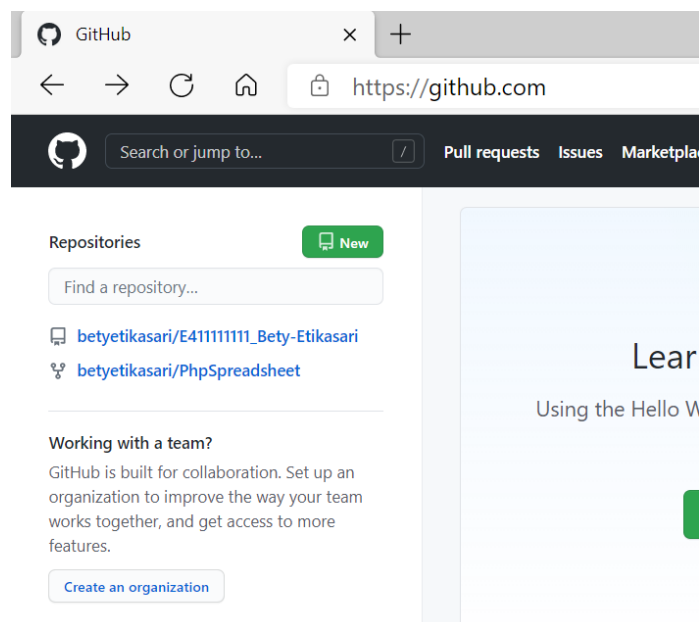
GitHub ×

+

https://github.com

Search or jump to... /

Pull requests Issues Marketplac

Repositories

New

Find a repository...

betyetikasari/E411111111_Bety-Etikasari

betyetikasari/PhpSpreadsheet

Working with a team?

GitHub is built for collaboration. Set up an organization to improve the way your team works together, and get access to more features.

Create an organization

Lear

Using the Hello W